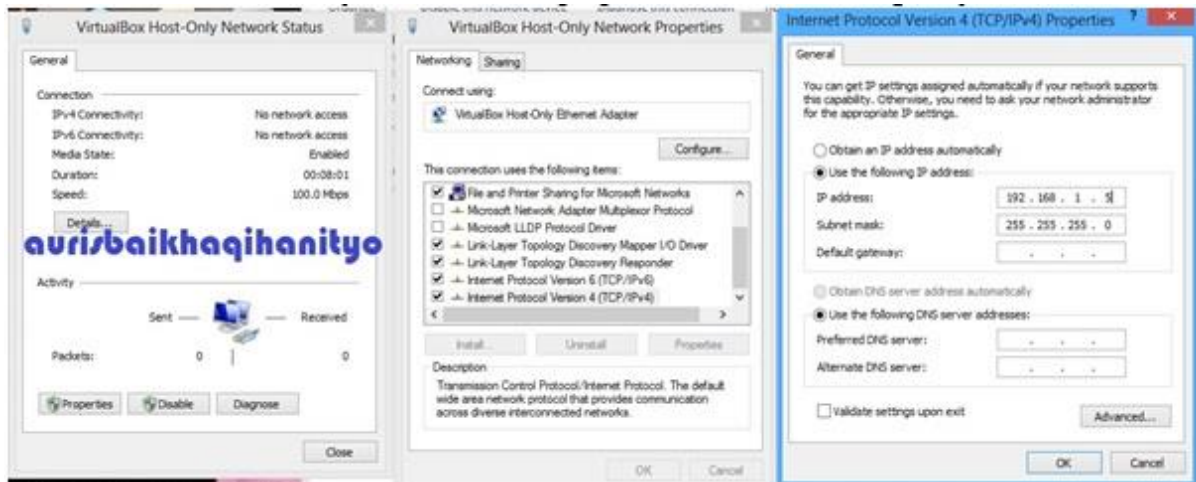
VirtualBox Host-Only Network Status

General

Connection
IPv4 Connectivity: No network access
IPv6 Connectivity: No network access
Media State: Enabled
Duration: 00:08:01
Speed: 100.0 Mbps

Details...

aurisbaikhaqihanityo

Activity
Sent — — Received
Packets: 0 0

Properties Disable Diagnose

Close

VirtualBox Host-Only Network Properties

Networking Sharing

Connect using:
VirtualBox Host-Only Ethernet Adapter

Configure...

This connection uses the following items:
File and Printer Sharing for Microsoft Networks
Microsoft Network Adapter Multiplexor Protocol
Microsoft LLDP Protocol Driver
Link-Layer Topology Discovery Mapper I/O Driver
Link-Layer Topology Discovery Responder
Internet Protocol Version 6 (TCP/IPv6)
Internet Protocol Version 4 (TCP/IPv4)

Install... Uninstall Properties

Description
Transmission Control Protocol/Internet Protocol. The default wide area network protocol that provides communication across diverse interconnected networks.

OK Cancel

Internet Protocol Version 4 (TCP/IPv4) Properties

General

You can get IP settings assigned automatically if your network supports this capability. Otherwise, you need to ask your network administrator for the appropriate IP settings.

Obtain an IP address automatically
Use the following IP address:
IP address: 192 . 168 . 1 . 5
Subnet mask: 255 . 255 . 255 . 0
Default gateway: . . .

Obtain DNS server address automatically
Use the following DNS server addresses:
Preferred DNS server: . . .
Alternate DNS server: . . .

Validate settings upon exit

Advanced...

OK Cancel